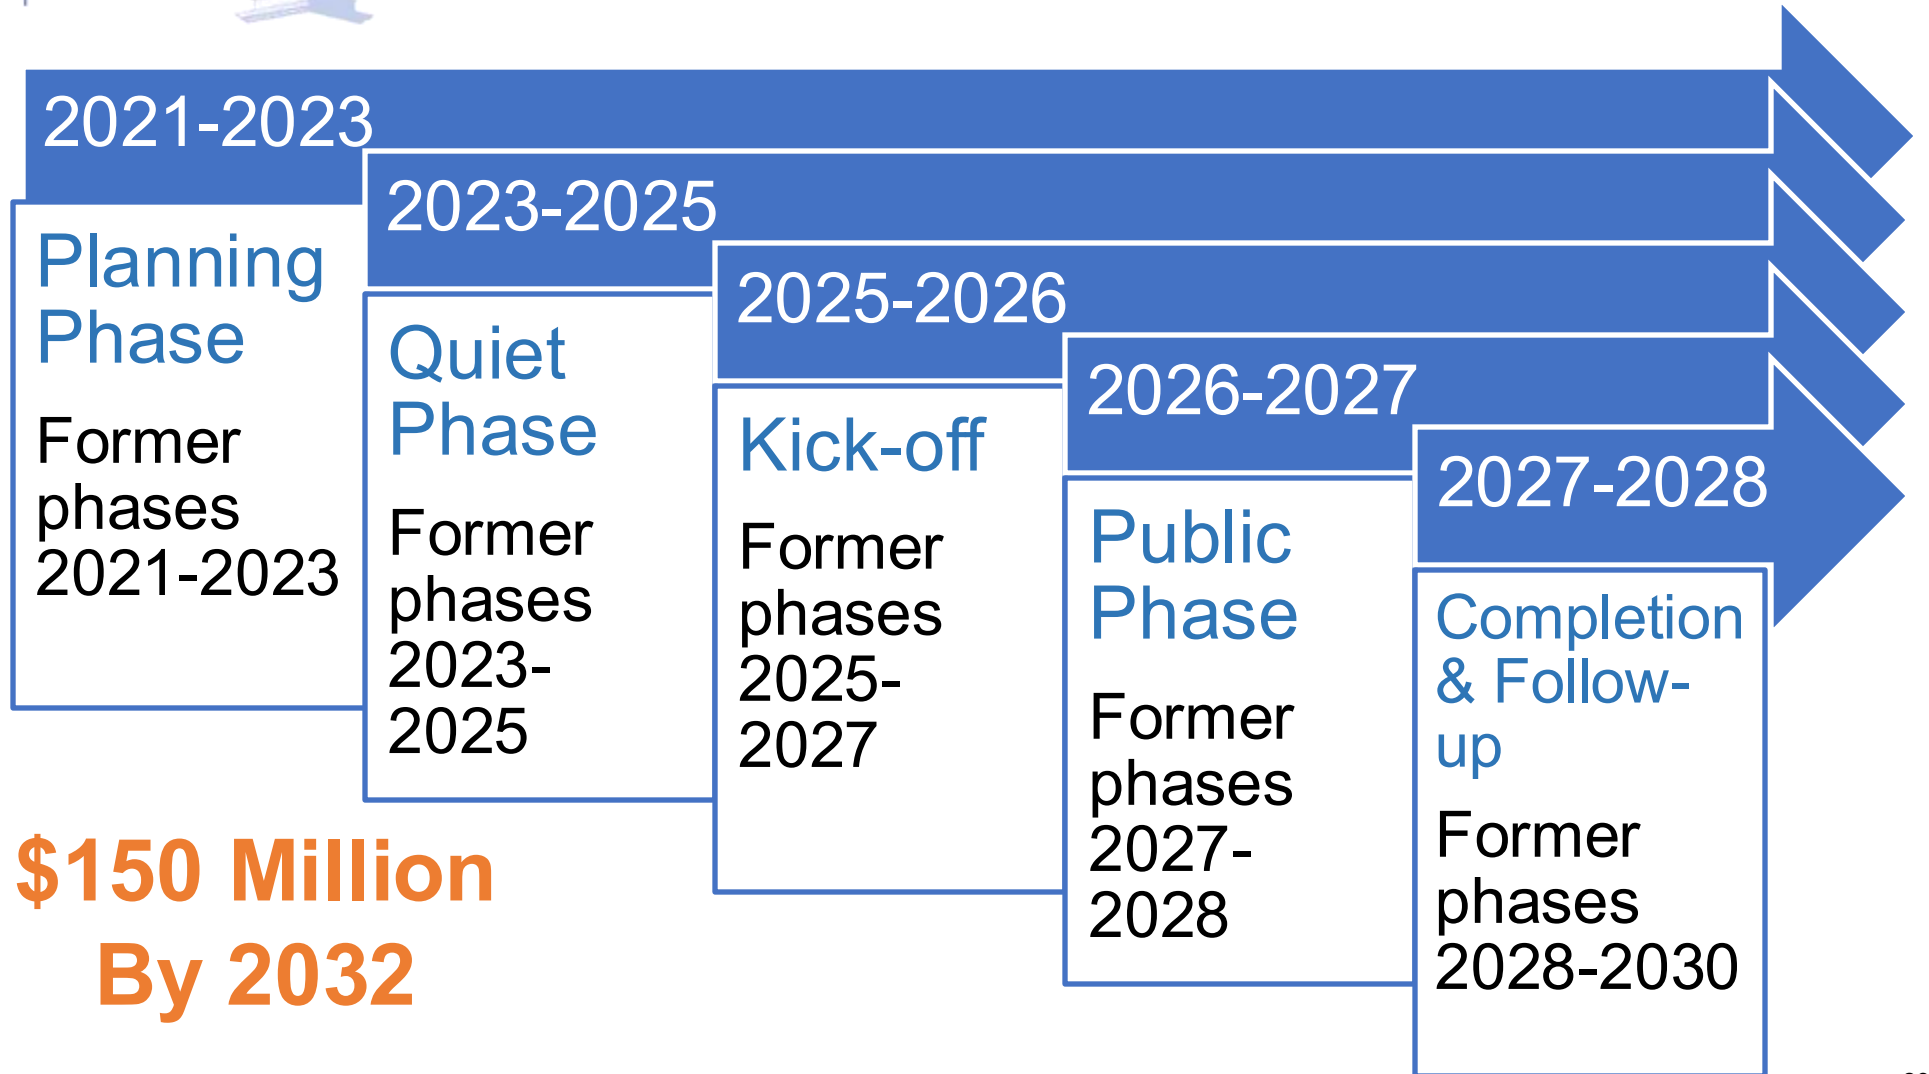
2021-2023

Planning Phase

Former phases 2021-2023

2023-2025

Quiet Phase

Former phases 2023-2025

2025-2026

Kick-off

Former phases 2025-2027

2026-2027

Public Phase

Former phases 2027-2028

2027-2028

Completion & Follow-up

Former phases 2028-2030

$150 Million By 2032